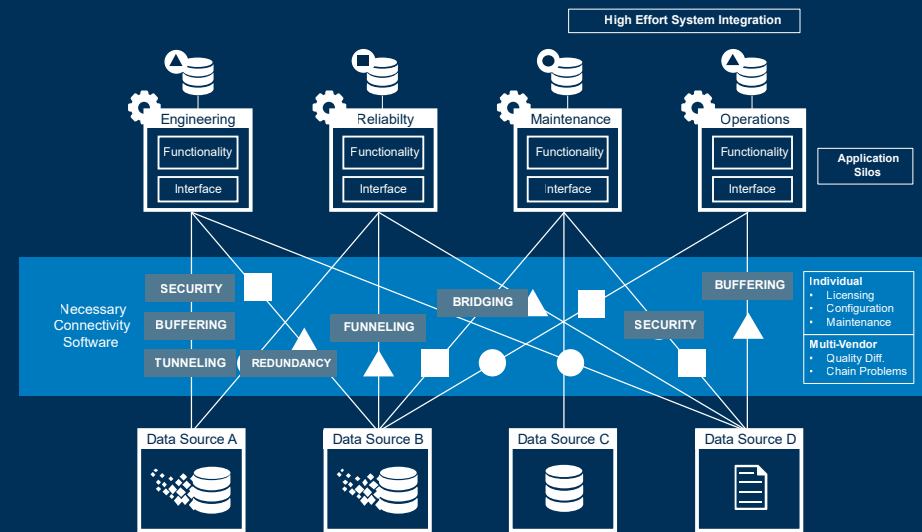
High Effort System Integration

Engineering
Functionality
Interface

Reliabilty
Functionality
Interface

Maintenance
Functionality
Interface

Operations
Functionality
Interface

Application Silos

Necessary Connectivity Software

SECURITY
BUFFERING
TUNNELING
REDUNDANCY
FUNNELING
BRIDGING
SECURITY
BUFFERING

Individual
• Licensing
• Configuration
• Maintenance

Multi-Vendor
• Quality Diff.
• Chain Problems

Data Source A
Data Source B
Data Source C
Data Source D